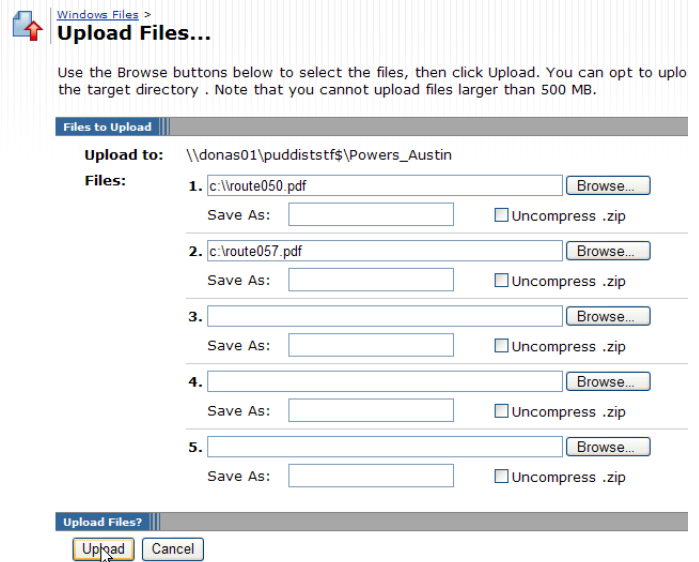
Windows Files >
Upload Files...

Use the Browse buttons below to select the files, then click Upload. You can opt to uplo the target directory . Note that you cannot upload files larger than 500 MB.

Files to Upload

Upload to: \\donas01\puddiststf$\Powers_Austin

Files:
1. c:\\route050.pdf Browse...
Save As: Uncompress .zip
2. c:\route057.pdf Browse...
Save As: Uncompress .zip
3. Browse...
Save As: Uncompress .zip
4. Browse...
Save As: Uncompress .zip
5. Browse...
Save As: Uncompress .zip

Upload Files?

Upload Cancel